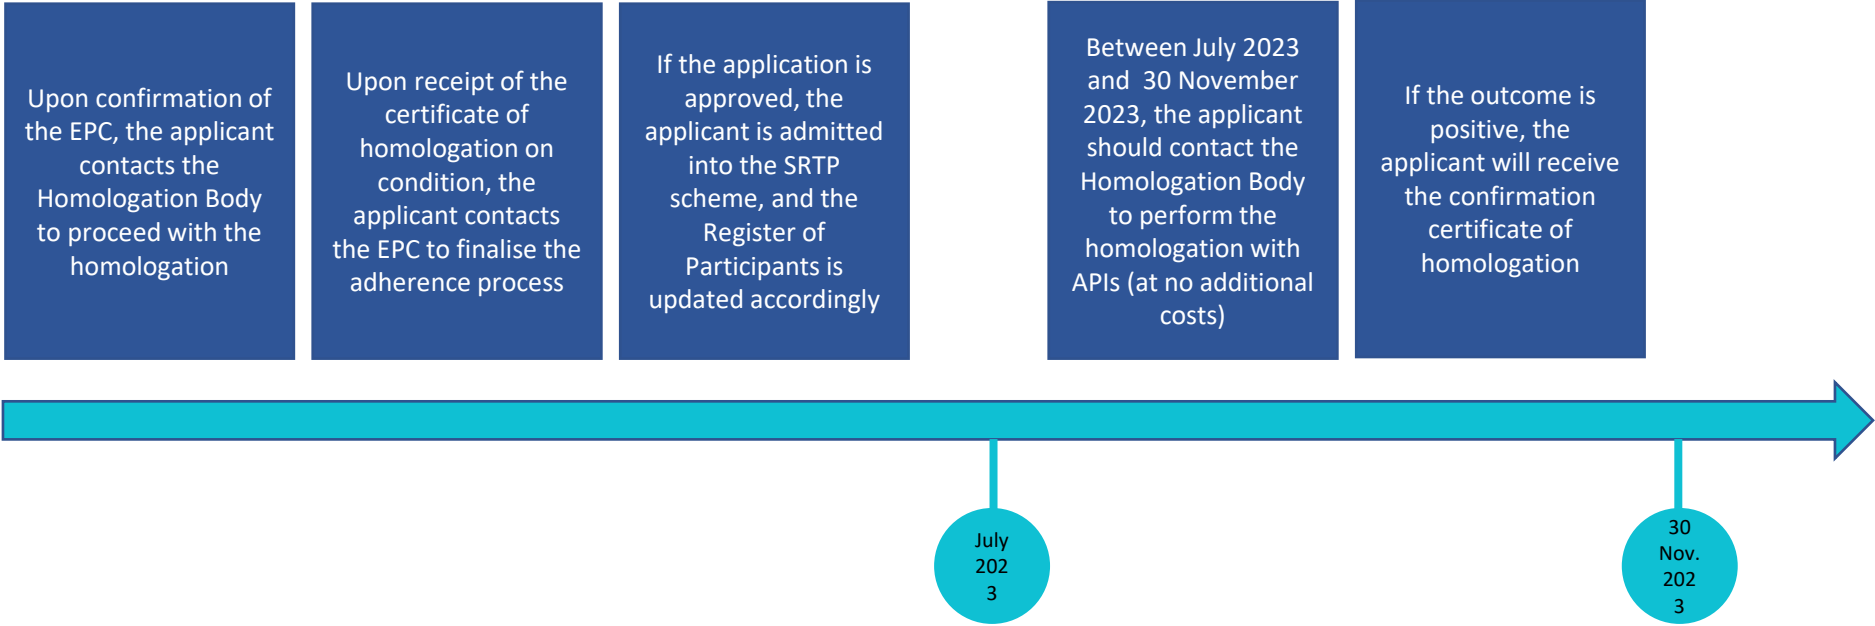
Upon confirmation of the EPC, the applicant contacts the Homologation Body to proceed with the homologation

Upon receipt of the certificate of homologation on condition, the applicant contacts the EPC to finalise the adherence process

If the application is approved, the applicant is admitted into the SRTP scheme, and the Register of Participants is updated accordingly

Between July 2023 and 30 November 2023, the applicant should contact the Homologation Body to perform the homologation with APIs (at no additional costs)

If the outcome is positive, the applicant will receive the confirmation certificate of homologation

July 202 3

30 Nov. 202 3